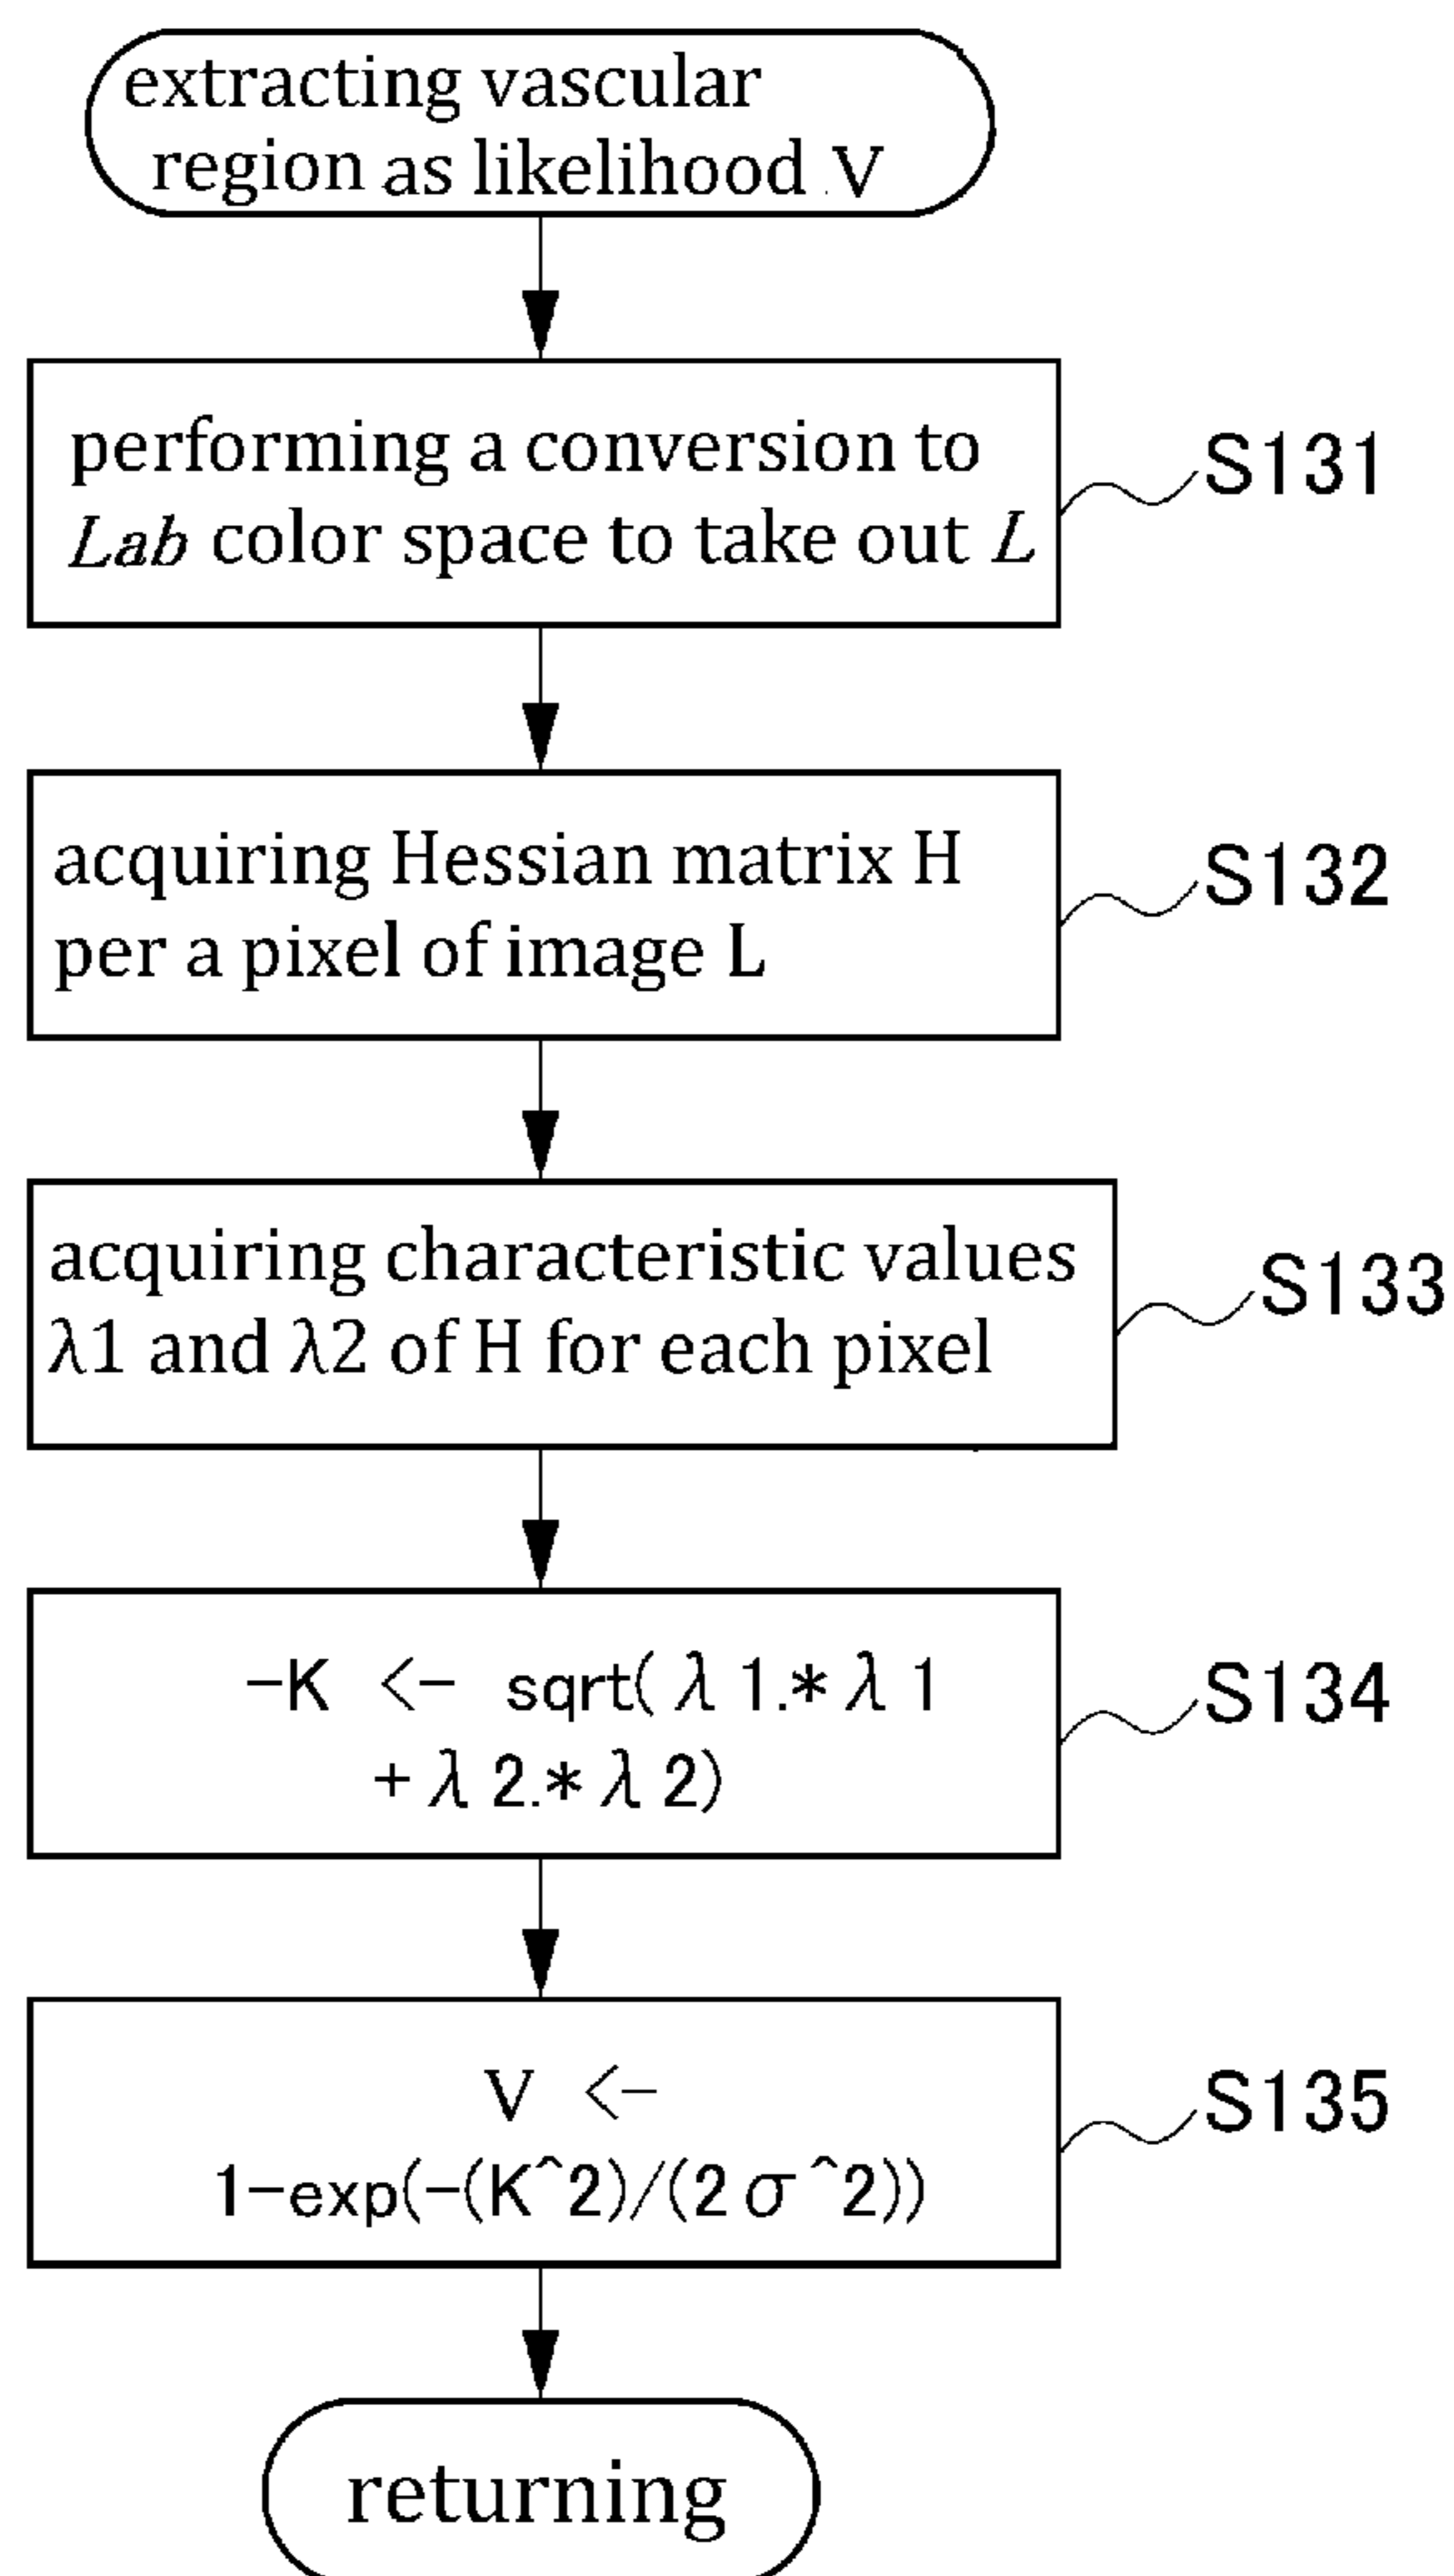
extracting vascular region as likelihood V

performing a conversion to *Lab* color space to take out *L*

S131

acquiring Hessian matrix H per a pixel of image L

S132

acquiring characteristic values λ1 and λ2 of H for each pixel

S133

−K <− sqrt(λ1.*λ1 +λ2.*λ2)

S134

V <− 1−exp(−(K^2)/(2σ^2))

S135

returning